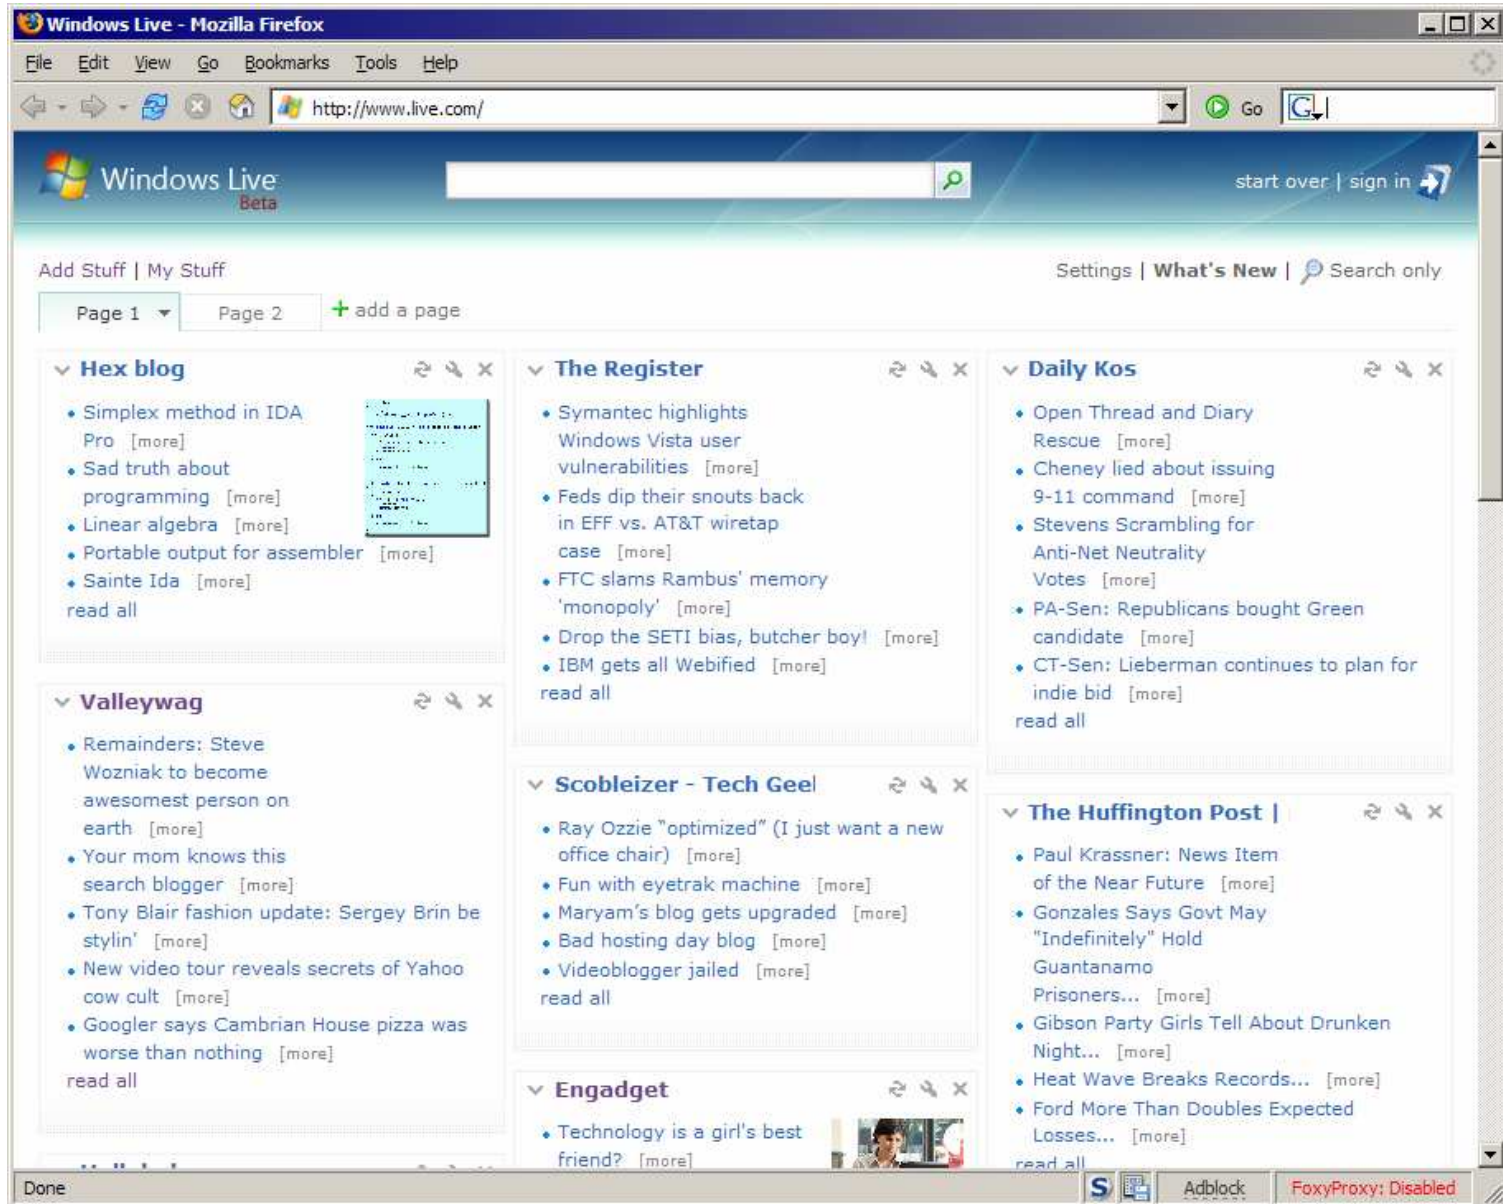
Windows Live - Mozilla Firefox

File Edit View Go Bookmarks Tools Help

http://www.live.com/

Go

Windows Live
Beta

start over | sign in

Add Stuff | My Stuff

Settings | What's New | Search only

Page 1 Page 2 + add a page

Hex blog
• Simplex method in IDA Pro [more]
• Sad truth about programming [more]
• Linear algebra [more]
• Portable output for assembler [more]
• Sainte Ida [more]
read all

Valleywag
• Remainders: Steve Wozniak to become awesomest person on earth [more]
• Your mom knows this search blogger [more]
• Tony Blair fashion update: Sergey Brin be stylin' [more]
• New video tour reveals secrets of Yahoo cow cult [more]
• Googler says Cambrian House pizza was worse than nothing [more]
read all

The Register
• Symantec highlights Windows Vista user vulnerabilities [more]
• Feds dip their snouts back in EFF vs. AT&T wiretap case [more]
• FTC slams Rambus' memory 'monopoly' [more]
• Drop the SETI bias, butcher boy! [more]
• IBM gets all Webified [more]
read all

Scobleizer - Tech Geel
• Ray Ozzie "optimized" (I just want a new office chair) [more]
• Fun with eyetrak machine [more]
• Maryam's blog gets upgraded [more]
• Bad hosting day blog [more]
• Videoblogger jailed [more]
read all

Engadget
• Technology is a girl's best friend? [more]

Daily Kos
• Open Thread and Diary Rescue [more]
• Cheney lied about issuing 9-11 command [more]
• Stevens Scrambling for Anti-Net Neutrality Votes [more]
• PA-Sen: Republicans bought Green candidate [more]
• CT-Sen: Lieberman continues to plan for indie bid [more]
read all

The Huffington Post |
• Paul Krassner: News Item of the Near Future [more]
• Gonzales Says Govt May "Indefinitely" Hold Guantanamo Prisoners... [more]
• Gibson Party Girls Tell About Drunken Night... [more]
• Heat Wave Breaks Records... [more]
• Ford More Than Doubles Expected Losses... [more]
read all

Done Adblock FoxyProxy: Disabled